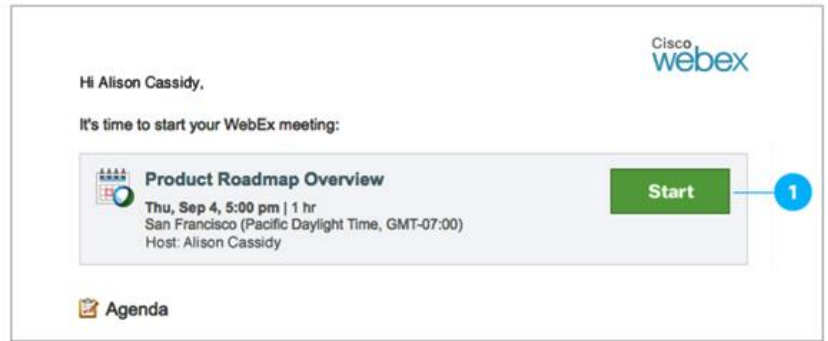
Cisco
webex

Hi Alison Cassidy,

It's time to start your WebEx meeting:

Product Roadmap Overview

Thu, Sep 4, 5:00 pm | 1 hr
San Francisco (Pacific Daylight Time, GMT-07:00)
Host: Alison Cassidy

Start

1

Agenda